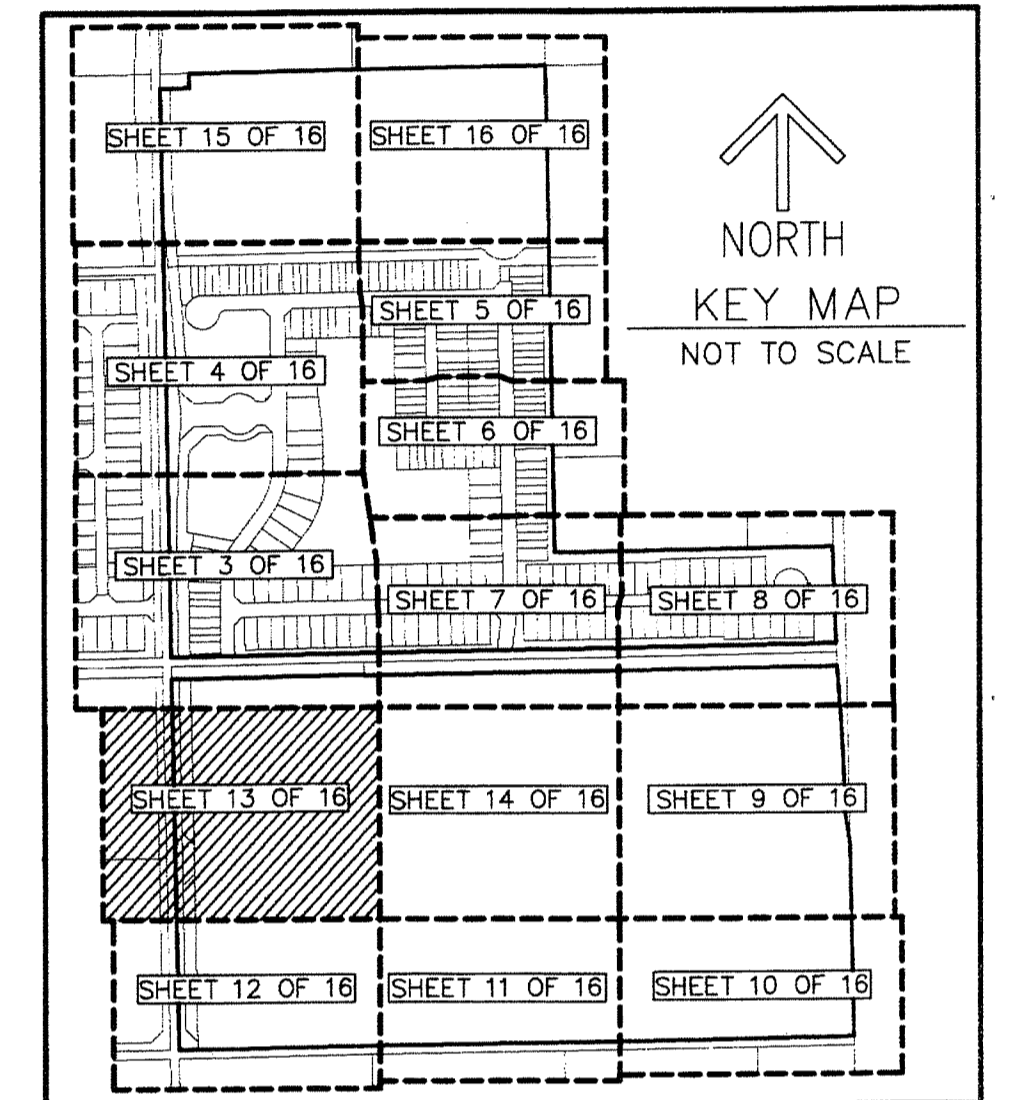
SHEET 15 OF 16
SHEET 16 OF 16
NORTH
KEY MAP
NOT TO SCALE
SHEET 5 OF 16
SHEET 4 OF 16
SHEET 6 OF 16
SHEET 3 OF 16
SHEET 7 OF 16
SHEET 8 OF 16
SHEET 13 OF 16
SHEET 14 OF 16
SHEET 9 OF 16
SHEET 12 OF 16
SHEET 11 OF 16
SHEET 10 OF 16